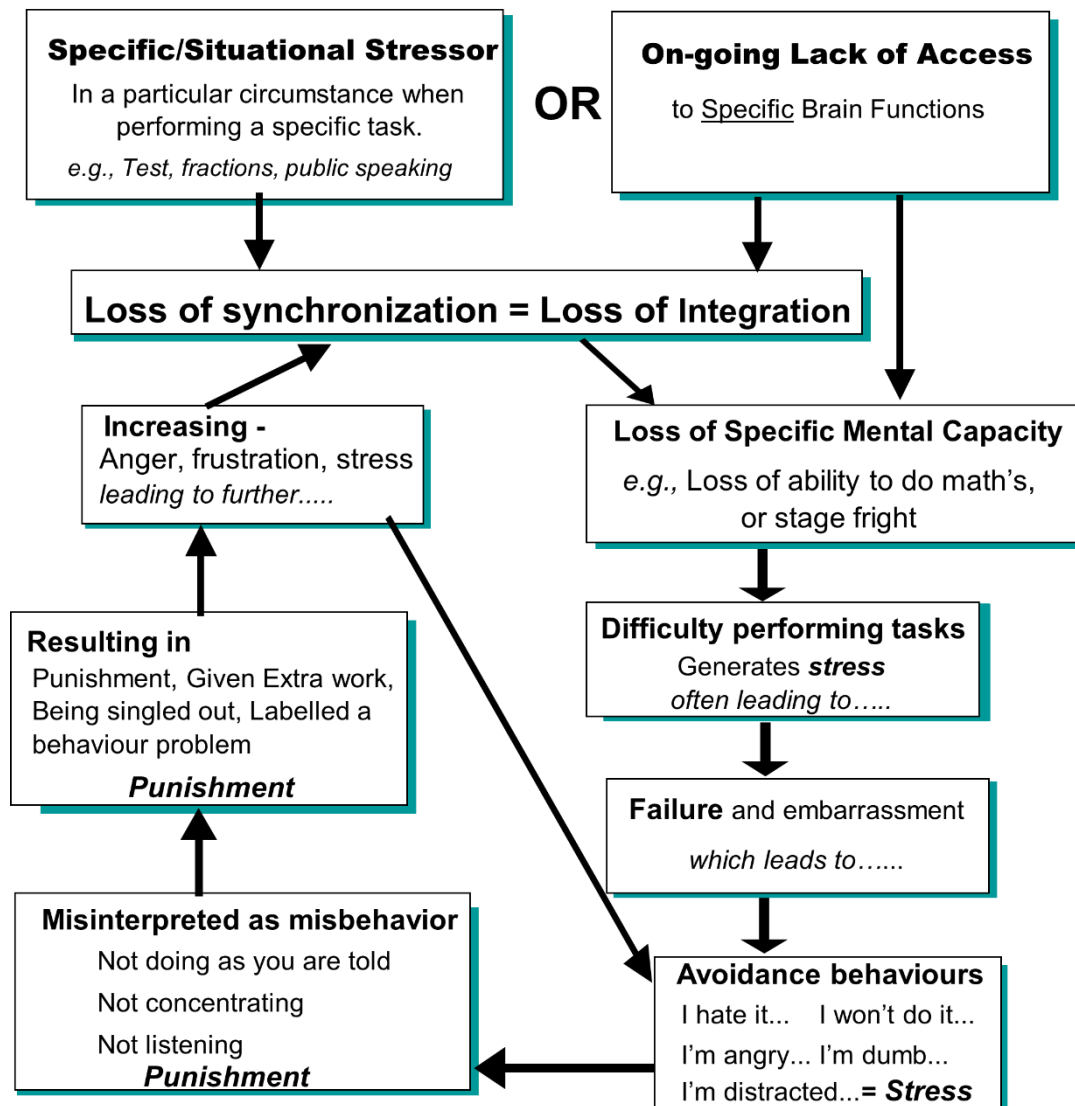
**Specific/Situational Stressor**
In a particular circumstance when performing a specific task.
*e.g., Test, fractions, public speaking*

**OR**

**On-going Lack of Access**
to Specific Brain Functions

**Loss of synchronization = Loss of Integration**

**Loss of Specific Mental Capacity**
*e.g.,* Loss of ability to do math's, or stage fright

**Difficulty performing tasks**
Generates ***stress***
*often leading to…..*

**Failure** and embarrassment
*which leads to…...*

**Avoidance behaviours**
I hate it... I won't do it...
I'm angry... I'm dumb...
I'm distracted...= ***Stress***

**Misinterpreted as misbehavior**
Not doing as you are told
Not concentrating
Not listening
***Punishment***

**Resulting in**
Punishment, Given Extra work, Being singled out, Labelled a behaviour problem
***Punishment***

**Increasing -**
Anger, frustration, stress
*leading to further.....*